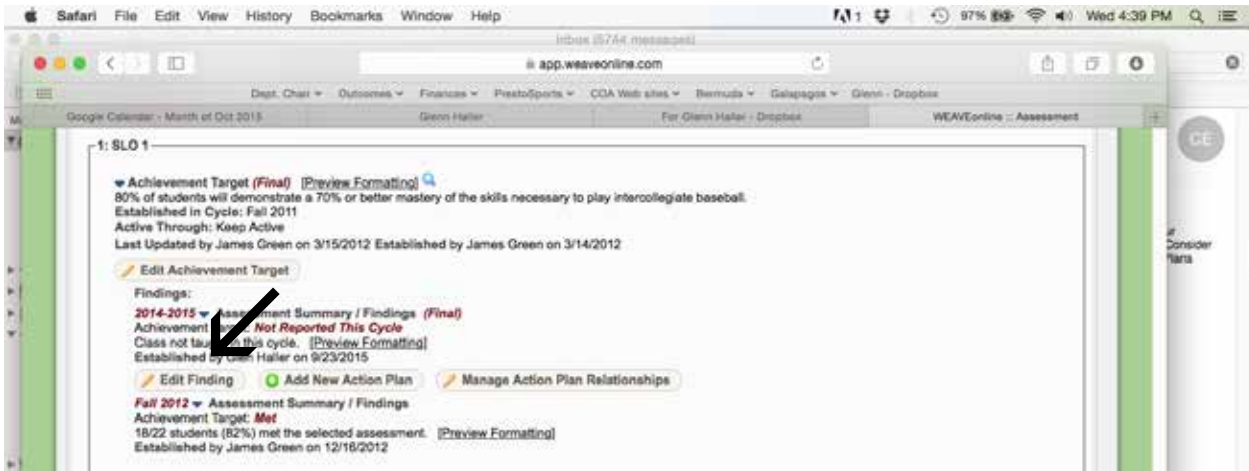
Safari File Edit View History Bookmarks Window Help
97% Wed 4:39 PM

Inbox (5744 messages)

app.weaveonline.com

Dept. Chair Outcomes Finances PrestoSports COA Web sites Bermuda Galapagos Glenn - Dropbox

Google Calendar - Month of Oct 2015 | Glenn Haller | For Glenn Haller - Dropbox | WEAVEonline :: Assessment

CE

1: SLO 1

Achievement Target (Final) [Preview Formatting]
80% of students will demonstrate a 70% or better mastery of the skills necessary to play intercollegiate baseball.
Established in Cycle: Fall 2011
Active Through: Keep Active
Last Updated by James Green on 3/15/2012 Established by James Green on 3/14/2012

Edit Achievement Target

Findings:
2014-2015 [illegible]ment Summary / Findings (Final)
Achievement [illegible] Not Reported This Cycle
Class not tau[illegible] cycle. [Preview Formatting]
Established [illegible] Haller on 9/23/2015

Edit Finding | Add New Action Plan | Manage Action Plan Relationships

Fall 2012 Assessment Summary / Findings
Achievement Target: Met
18/22 students (82%) met the selected assessment. [Preview Formatting]
Established by James Green on 12/16/2012

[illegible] Consider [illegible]Plans